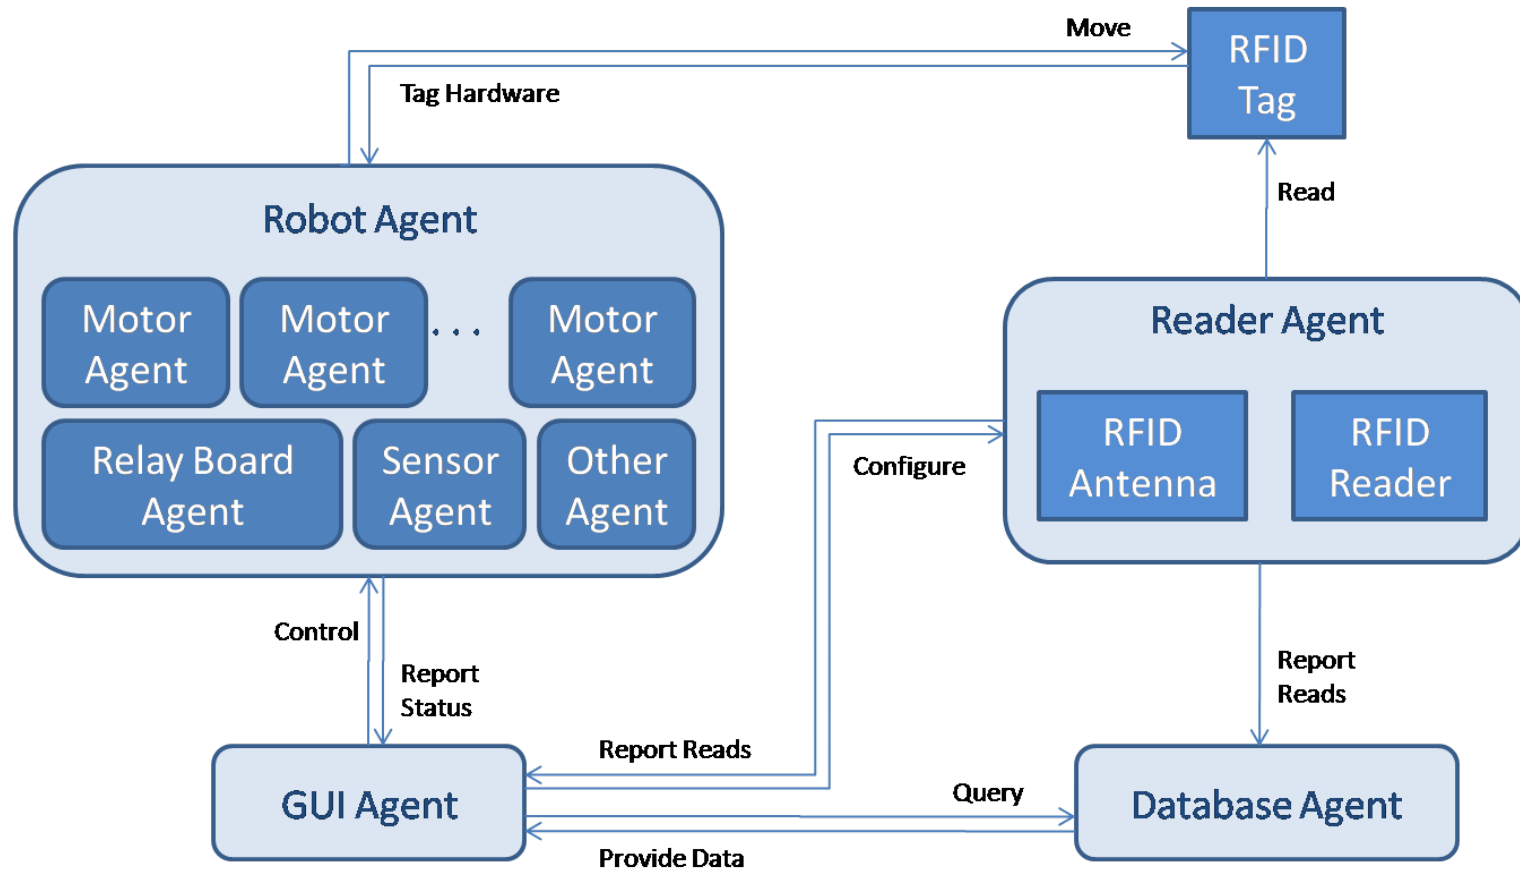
Move

RFID Tag

Tag Hardware

Robot Agent

Motor Agent

Motor Agent

. . .

Motor Agent

Relay Board Agent

Sensor Agent

Other Agent

Read

Reader Agent

RFID Antenna

RFID Reader

Configure

Control

Report Status

Report Reads

Report Reads

GUI Agent

Query

Database Agent

Provide Data